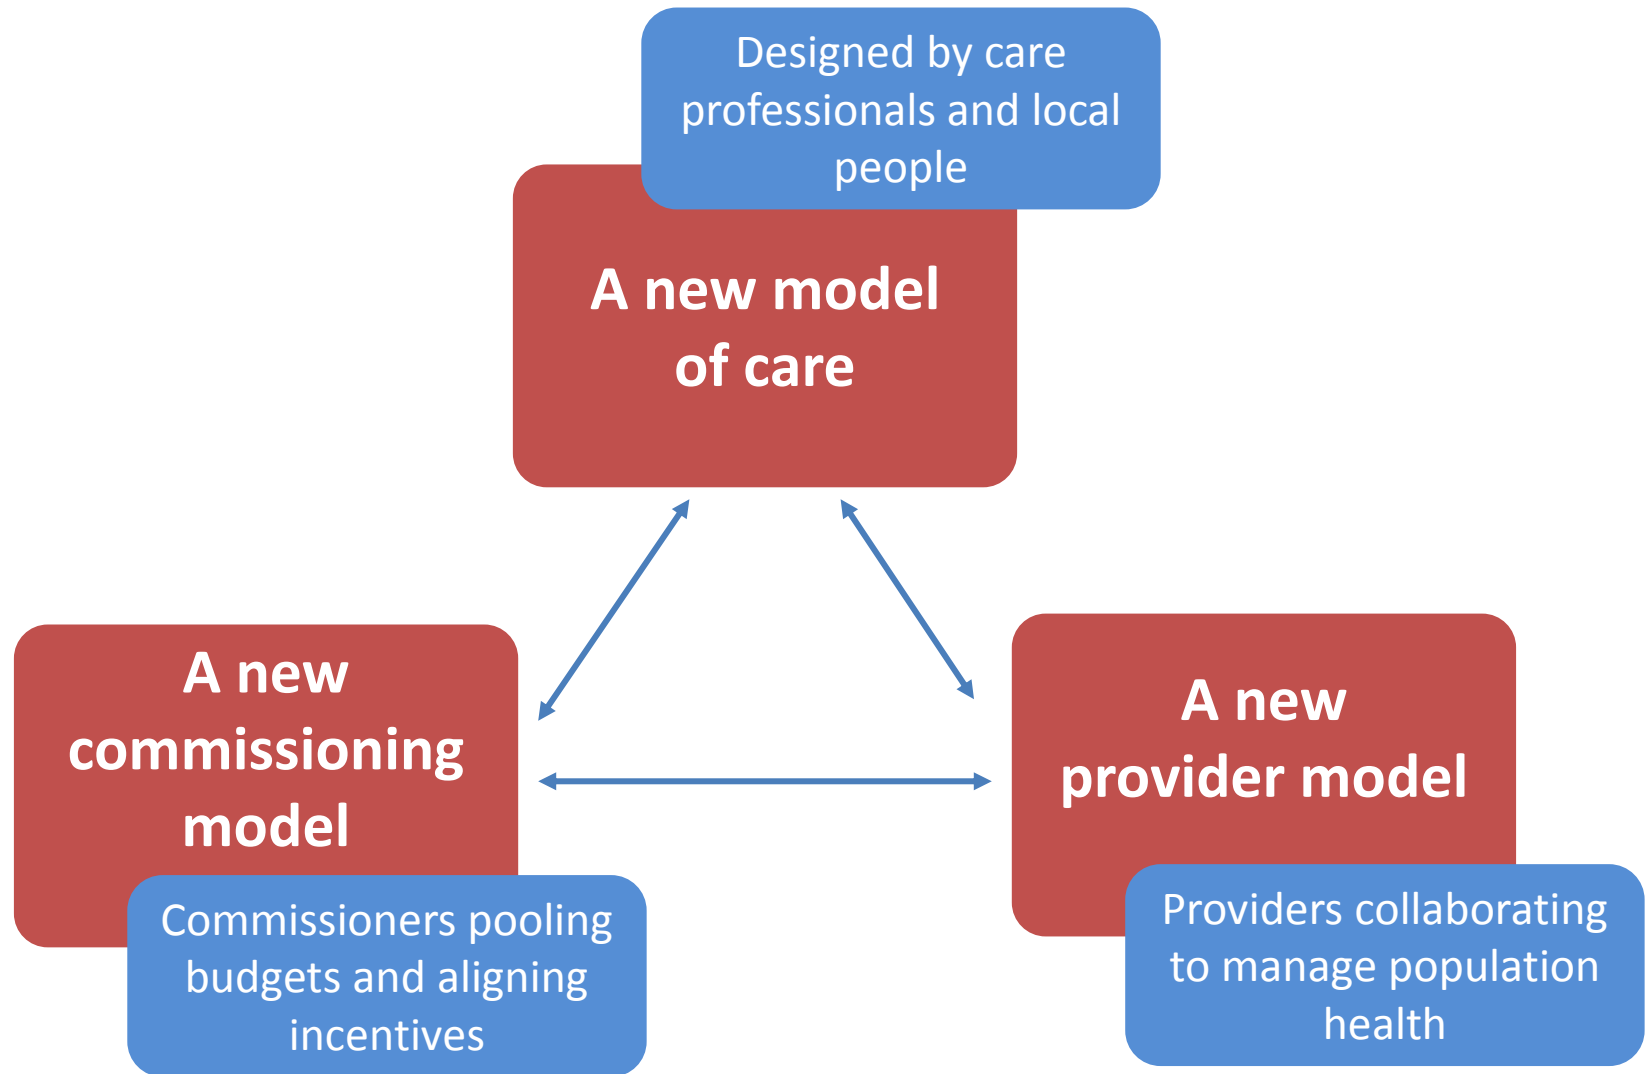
Designed by care professionals and local people

A new model of care

A new commissioning model

Commissioners pooling budgets and aligning incentives

A new provider model

Providers collaborating to manage population health